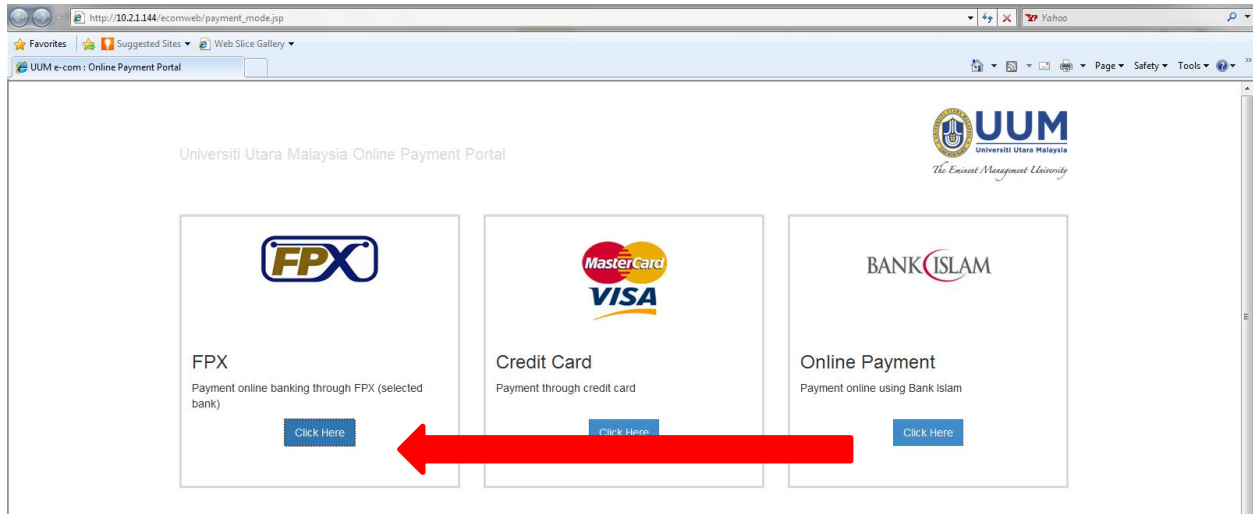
http://10.2.1.144/ecomweb/payment_mode.jsp
Yahoo
Favorites
Suggested Sites
Web Slice Gallery
UUM e-com : Online Payment Portal
Page
Safety
Tools

Universiti Utara Malaysia Online Payment Portal

UUM
Universiti Utara Malaysia
The Eminent Management University

FPX

FPX
Payment online banking through FPX (selected bank)
Click Here

MasterCard
VISA

Credit Card
Payment through credit card
Click Here

BANK ISLAM

Online Payment
Payment online using Bank Islam
Click Here